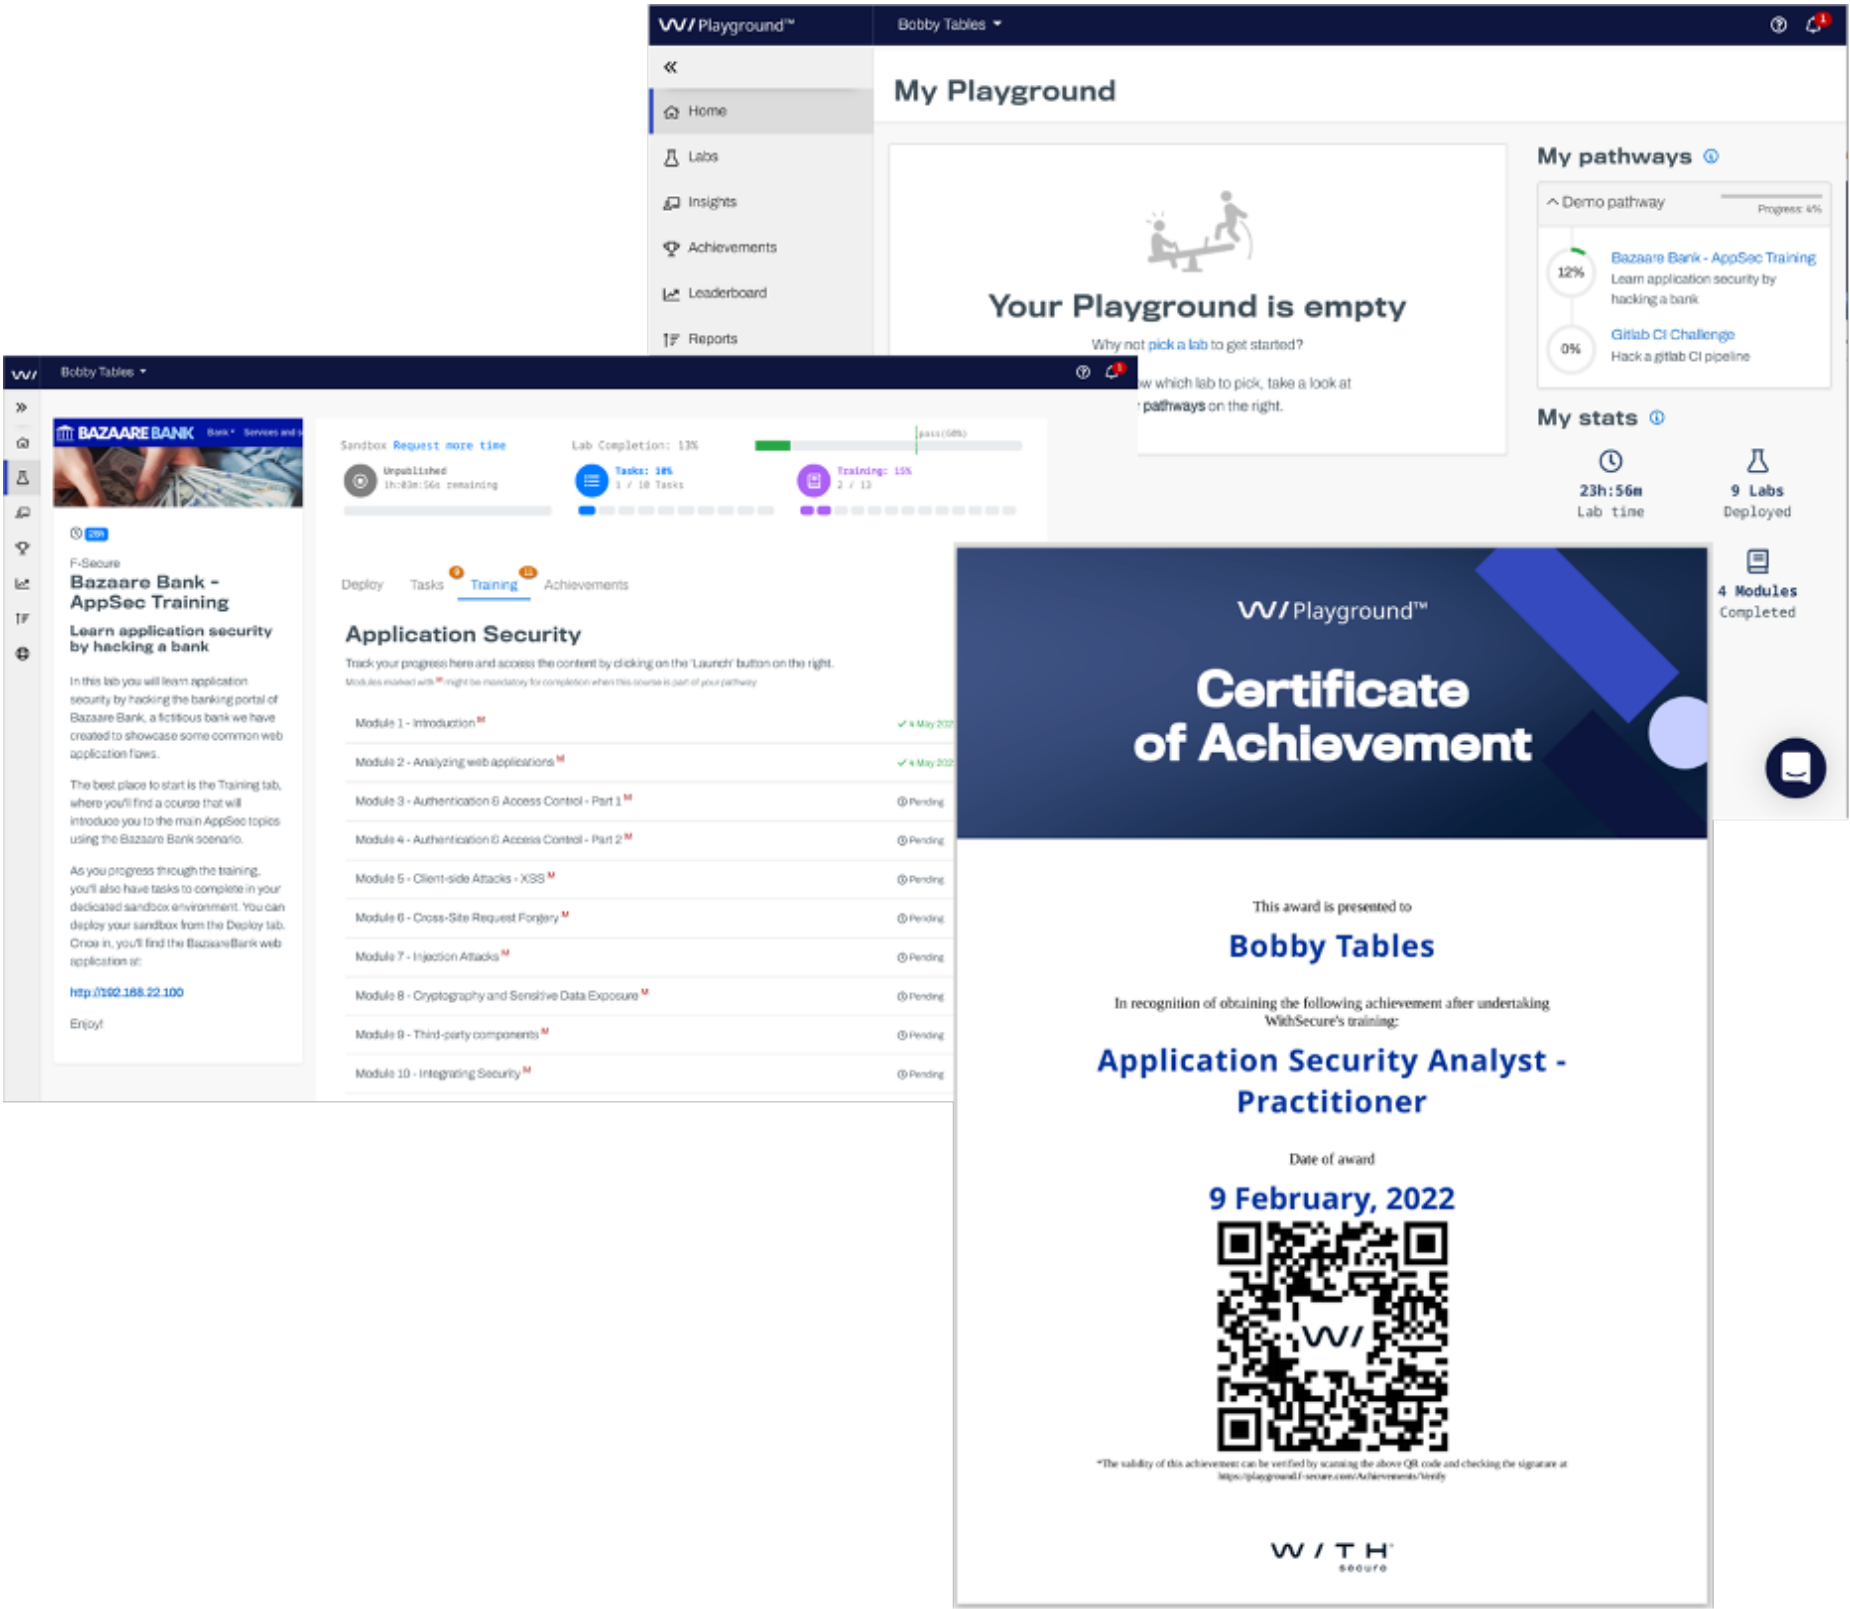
W/ Playground™ Bobby Tables

«

Home
Labs
Insights
Achievements
Leaderboard
Reports

My Playground

Your Playground is empty

Why not pick a lab to get started?

w which lab to pick, take a look at pathways on the right.

My pathways

Demo pathway Progress: 6%

12% Bazaare Bank - AppSec Training
Learn application security by hacking a bank

0% Gitlab CI Challenge
Hack a gitlab CI pipeline

My stats

23h:56m Lab time
9 Labs Deployed
4 Modules Completed

Bobby Tables

BAZAARE BANK

F-Secure
Bazaare Bank - AppSec Training
Learn application security by hacking a bank

In this lab you will learn application security by hacking the banking portal of Bazaare Bank, a fictitious bank we have created to showcase some common web application flaws.

The best place to start is the Training tab, where you'll find a course that will introduce you to the main AppSec topics using the Bazaare Bank scenario.

As you progress through the training, you'll also have tasks to complete in your dedicated sandbox environment. You can deploy your sandbox from the Deploy tab. Once in, you'll find the BazaareBank web application at:

http://192.168.22.100

Enjoy!

Sandbox Request more time
Unpublished
Lab Completion: 13%
Tasks: 10% 1 / 10 Tasks
Training: 15% 2 / 13

Deploy Tasks Training Achievements

Application Security
Track your progress here and access the content by clicking on the 'Launch' button on the right.

Module 1 - Introduction
Module 2 - Analyzing web applications
Module 3 - Authentication & Access Control - Part 1
Module 4 - Authentication & Access Control - Part 2
Module 5 - Client-side Attacks - XSS
Module 6 - Cross-Site Request Forgery
Module 7 - Injection Attacks
Module 8 - Cryptography and Sensitive Data Exposure
Module 9 - Third-party components
Module 10 - Integrating Security

W/ Playground™
Certificate of Achievement

This award is presented to
Bobby Tables

In recognition of obtaining the following achievement after undertaking WithSecure's training:

Application Security Analyst - Practitioner

Date of award
9 February, 2022

*The validity of this achievement can be verified by scanning the above QR code and checking the signature at https://playground.f-secure.com/Achievements/Verify

W/TH secure